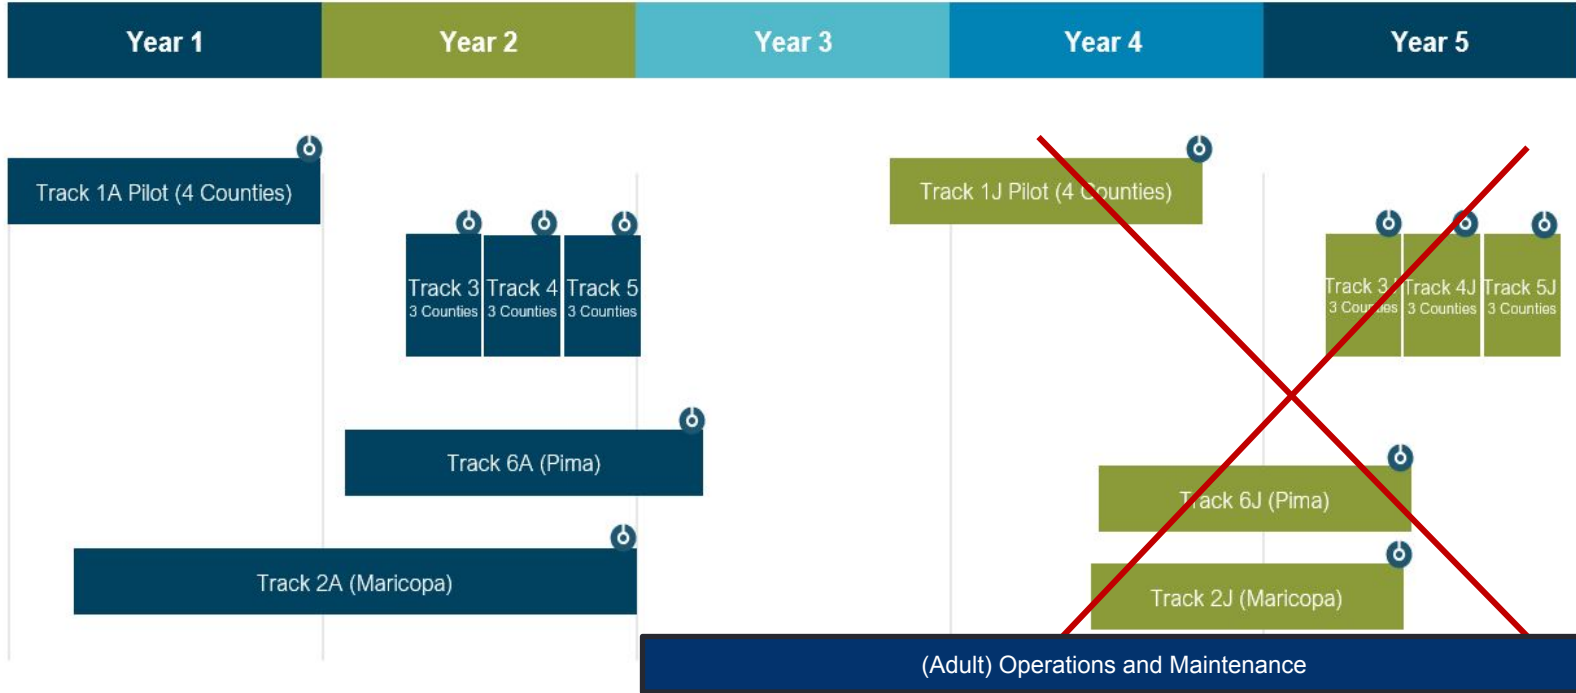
Year 1
Year 2
Year 3
Year 4
Year 5

Track 1A Pilot (4 Counties)

Track 3
3 Counties

Track 4
3 Counties

Track 5
3 Counties

Track 6A (Pima)

Track 2A (Maricopa)

Track 1J Pilot (4 Counties)

Track 3J
3 Counties

Track 4J
3 Counties

Track 5J
3 Counties

Track 6J (Pima)

Track 2J (Maricopa)

(Adult) Operations and Maintenance